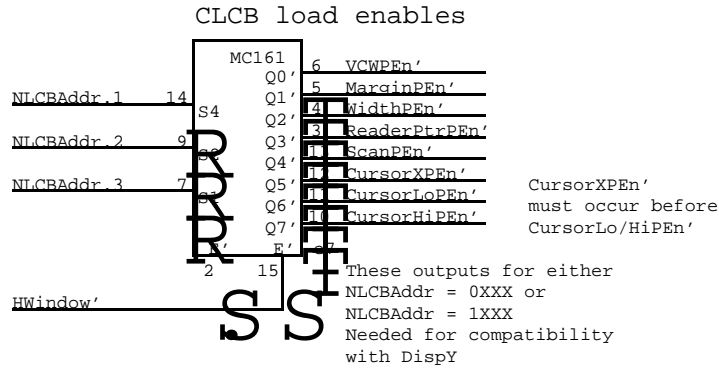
CLCB load enables

MC161

NLCBAddr.1 14 S4

NLCBAddr.2 9 S2

NLCBAddr.3 7 S1

Q0' 6 VCWPEn'
Q1' 5 MarginPEn'
Q2' 4 WidthPEn'
Q3' 3 ReaderPtrPEn'
Q4' 1 ScanPEn'
Q5' 13 CursorXPEn'
Q6' 11 CursorLoPEn'
Q7' 10 CursorHiPEn'

E' E' 2 15 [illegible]

CursorXPEn' must occur before CursorLo/HiPEn'

HWindow'

These outputs for either NLCBAddr = 0XXX or NLCBAddr = 1XXX Needed for compatibility with DispY